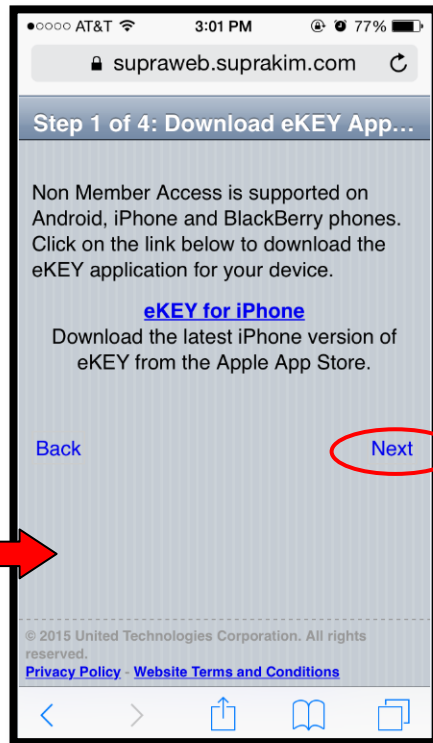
●○○○○ AT&T 3:01 PM 77%

supraweb.suprakim.com

Step 1 of 4: Download eKEY App...

Non Member Access is supported on Android, iPhone and BlackBerry phones. Click on the link below to download the eKEY application for your device.

eKEY for iPhone
Download the latest iPhone version of eKEY from the Apple App Store.

Back

Next

© 2015 United Technologies Corporation. All rights reserved.
Privacy Policy - Website Terms and Conditions